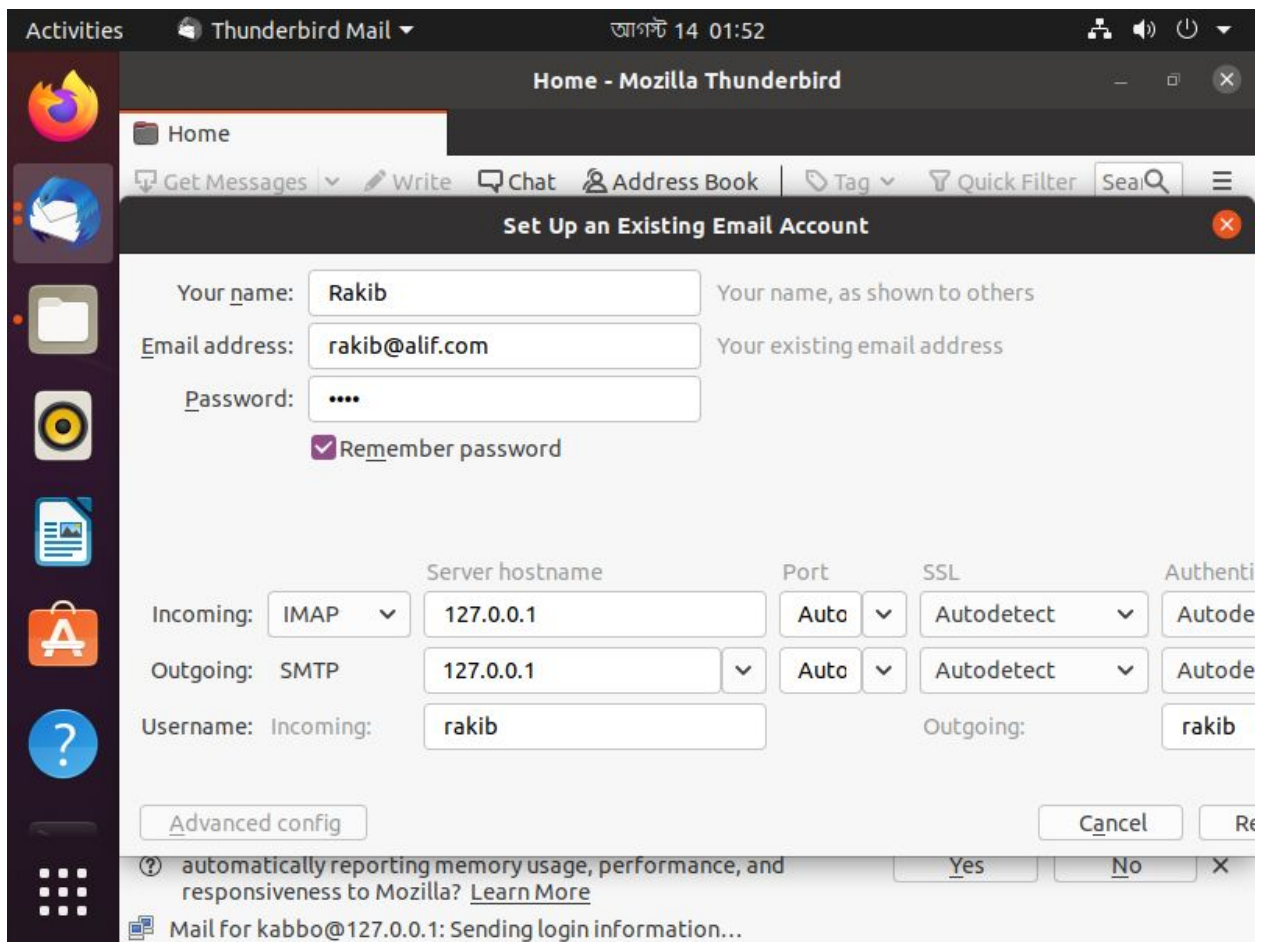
Activities Thunderbird Mail ▾ আগস্ট 14 01:52

Home - Mozilla Thunderbird

Home

Get Messages Write Chat Address Book Tag Quick Filter Sea

Set Up an Existing Email Account

Your name: Rakib Your name, as shown to others

Email address: rakib@alif.com Your existing email address

Password: ••••

Remember password

| | | Server hostname | Port | SSL | Authenti |
|---|---|---|---|---|---|
| Incoming: | IMAP | 127.0.0.1 | Auto | Autodetect | Autode |
| Outgoing: | SMTP | 127.0.0.1 | Auto | Autodetect | Autode |

Username: Incoming: rakib Outgoing: rakib

Advanced config Cancel Re

automatically reporting memory usage, performance, and responsiveness to Mozilla? Learn More Yes No ×

Mail for kabbo@127.0.0.1: Sending login information...